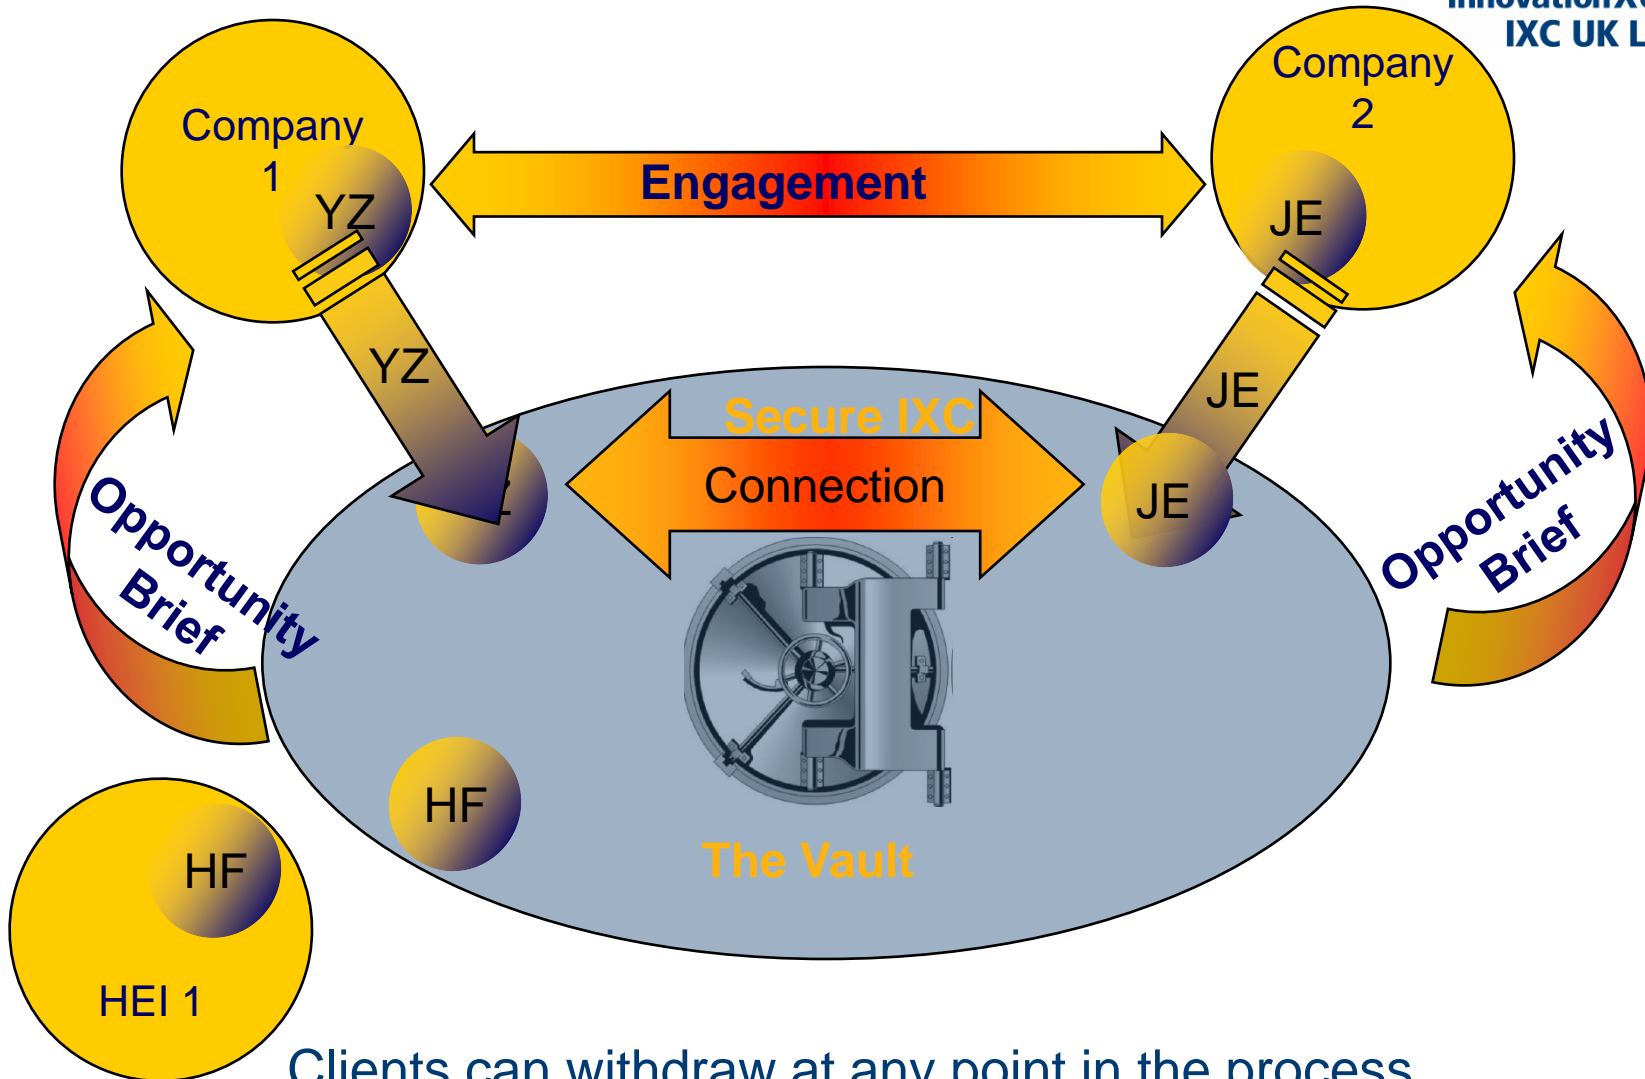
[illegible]
IXC UK L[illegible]

Company 1

YZ

Engagement

Company 2

JE

YZ

JE

Secure IXC

Connection

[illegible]

JE

Opportunity Brief

Opportunity Brief

HF

HF

The Vault

HEI 1

Clients can withdraw at any point in the process